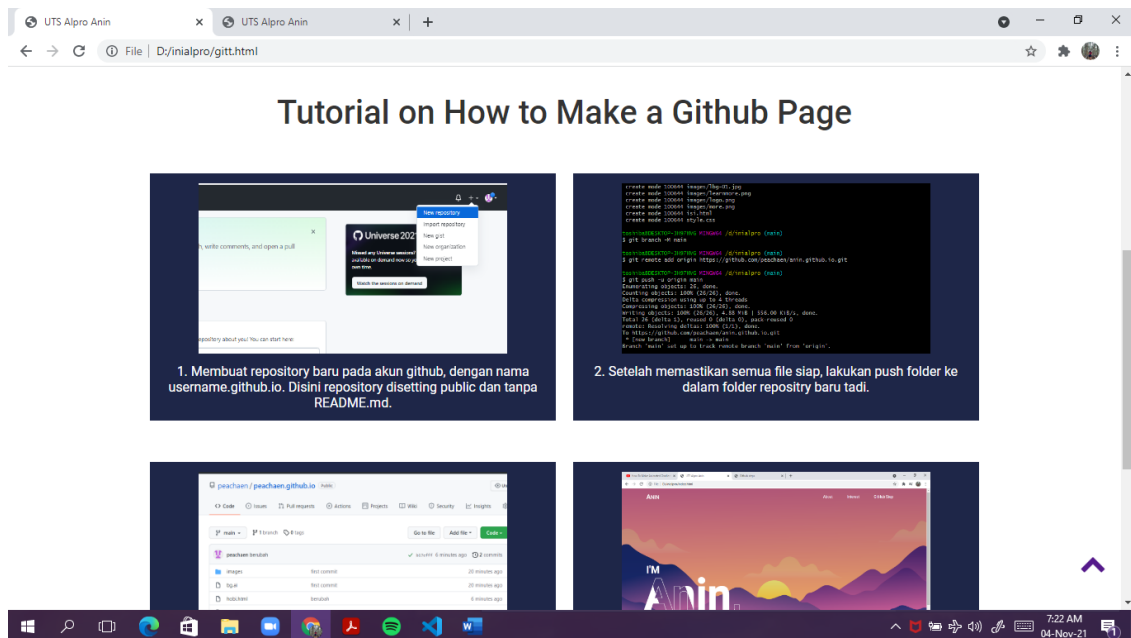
UTS Alpro Anin
UTS Alpro Anin
File | D:/inialpro/gitt.html

Tutorial on How to Make a Github Page

New repository
Import repository
New gist
New organization
New project
Universe 2021
Watch the sessions on demand

1. Membuat repository baru pada akun github, dengan nama username.github.io. Disini repository disetting public dan tanpa README.md.

create mode 100644 images/logo.png
create mode 100644 isi.html
create mode 100644 style.css
$ git branch -M main
$ git remote add origin https://github.com/peachaen/anin.github.io.git
$ git push -u origin main
Branch 'main' set up to track remote branch 'main' from 'origin'.

2. Setelah memastikan semua file siap, lakukan push folder ke dalam folder repositry baru tadi.

peachaen / peachaen.github.io Public
Code Issues Pull requests Actions Projects Wiki Security Insights
main 1 branch 0 tags
Go to file Add file Code
peachaen berubah
images first commit 20 minutes ago
tbg.ai first commit 20 minutes ago
hobi.html berubah 6 minutes ago

Anin About Hobby Cita-Cita
I'M
Anin.

7:22 AM
04-Nov-21